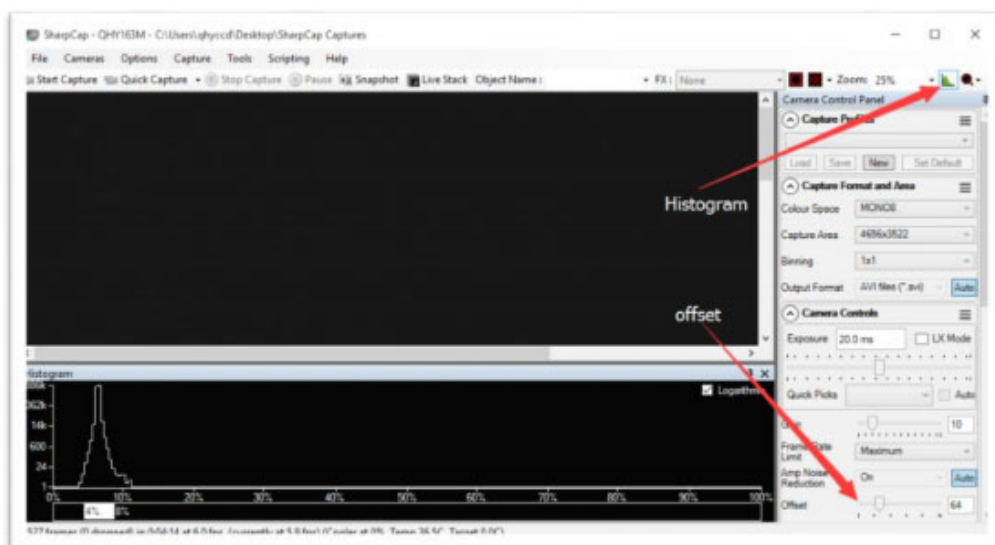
SharpCap - QHY163M - C:\Users\qhyccd\Desktop\SharpCap Captures

File Cameras Options Capture Tools Scripting Help

Start Capture Quick Capture Stop Capture Pause Snapshot Live Stack Object Name: FX: None Zoom: 25%

Camera Control Panel

Capture Profiles

Load Save New Set Default

Capture Format and Area

Colour Space MONO8

Capture Area 4656x3522

Binning 1x1

Output Format AVI files (*.avi) Auto

Camera Controls

Exposure 20.0 ms LX Mode

Quick Picks Auto

Gain 10

Frame Rate Limit Maximum

Amp Noise Reduction On Auto

Offset 64

Histogram

offset

Histogram

Logarithmic

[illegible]

362k

14k

600

24

1

0% 10% 20% 30% 40% 50% 60% 70% 80% 90% 100%

4% 8%

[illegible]